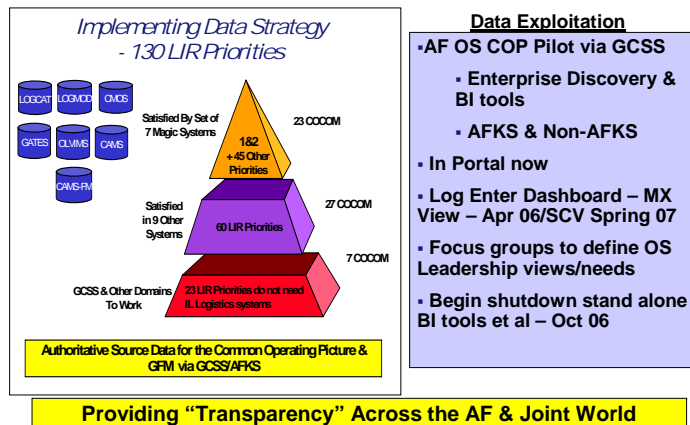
Implementing Data Strategy
- 130 LIR Priorities

LOGCAT
LOGMOD
CMOS
GATES
CLMMS
CAMS
CAMS-FM

Satisfied By Set of 7 Magic Systems

1&2
+ 45 Other Priorities

23 COCOM

Satisfied in 9 Other Systems

60 LIR Priorities

27 COCOM

GCSS & Other Domains To Work

23 LIR Priorities do not need IL Logistics systems

7 COCOM

Authoritative Source Data for the Common Operating Picture & GFM via GCSS/AFKS

Data Exploitation

▪AF OS COP Pilot via GCSS

▪ Enterprise Discovery & BI tools

▪ AFKS & Non-AFKS

▪ In Portal now

▪ Log Enter Dashboard – MX View – Apr 06/SCV Spring 07

▪ Focus groups to define OS Leadership views/needs

▪ Begin shutdown stand alone BI tools et al – Oct 06

Providing “Transparency” Across the AF & Joint World